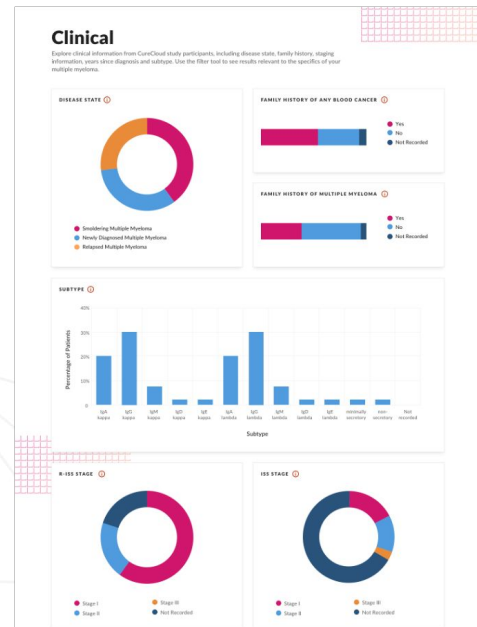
Clinical

Explore clinical information from CureCloud study participants, including disease state, family history, staging information, years since diagnosis and subtype. Use the filter tool to see results relevant to the specifics of your multiple myeloma.

DISEASE STATE ⓘ

Smoldering Multiple Myeloma
Newly Diagnosed Multiple Myeloma
Relapsed Multiple Myeloma

FAMILY HISTORY OF ANY BLOOD CANCER ⓘ

Yes
No
Not Recorded

FAMILY HISTORY OF MULTIPLE MYELOMA ⓘ

Yes
No
Not Recorded

SUBTYPE ⓘ

40%
30%
20%
10%
0

Percentage of Patients

IgA kappa
IgG kappa
IgM kappa
IgD kappa
IgE kappa
IgA lambda
IgG lambda
IgM lambda
IgD lambda
IgE lambda
minimally secretory
non-secretory
Not recorded

Subtype

R-ISS STAGE ⓘ

Stage I
Stage II
Stage III
Not Recorded

ISS STAGE ⓘ

Stage I
Stage II
Stage III
Not Recorded